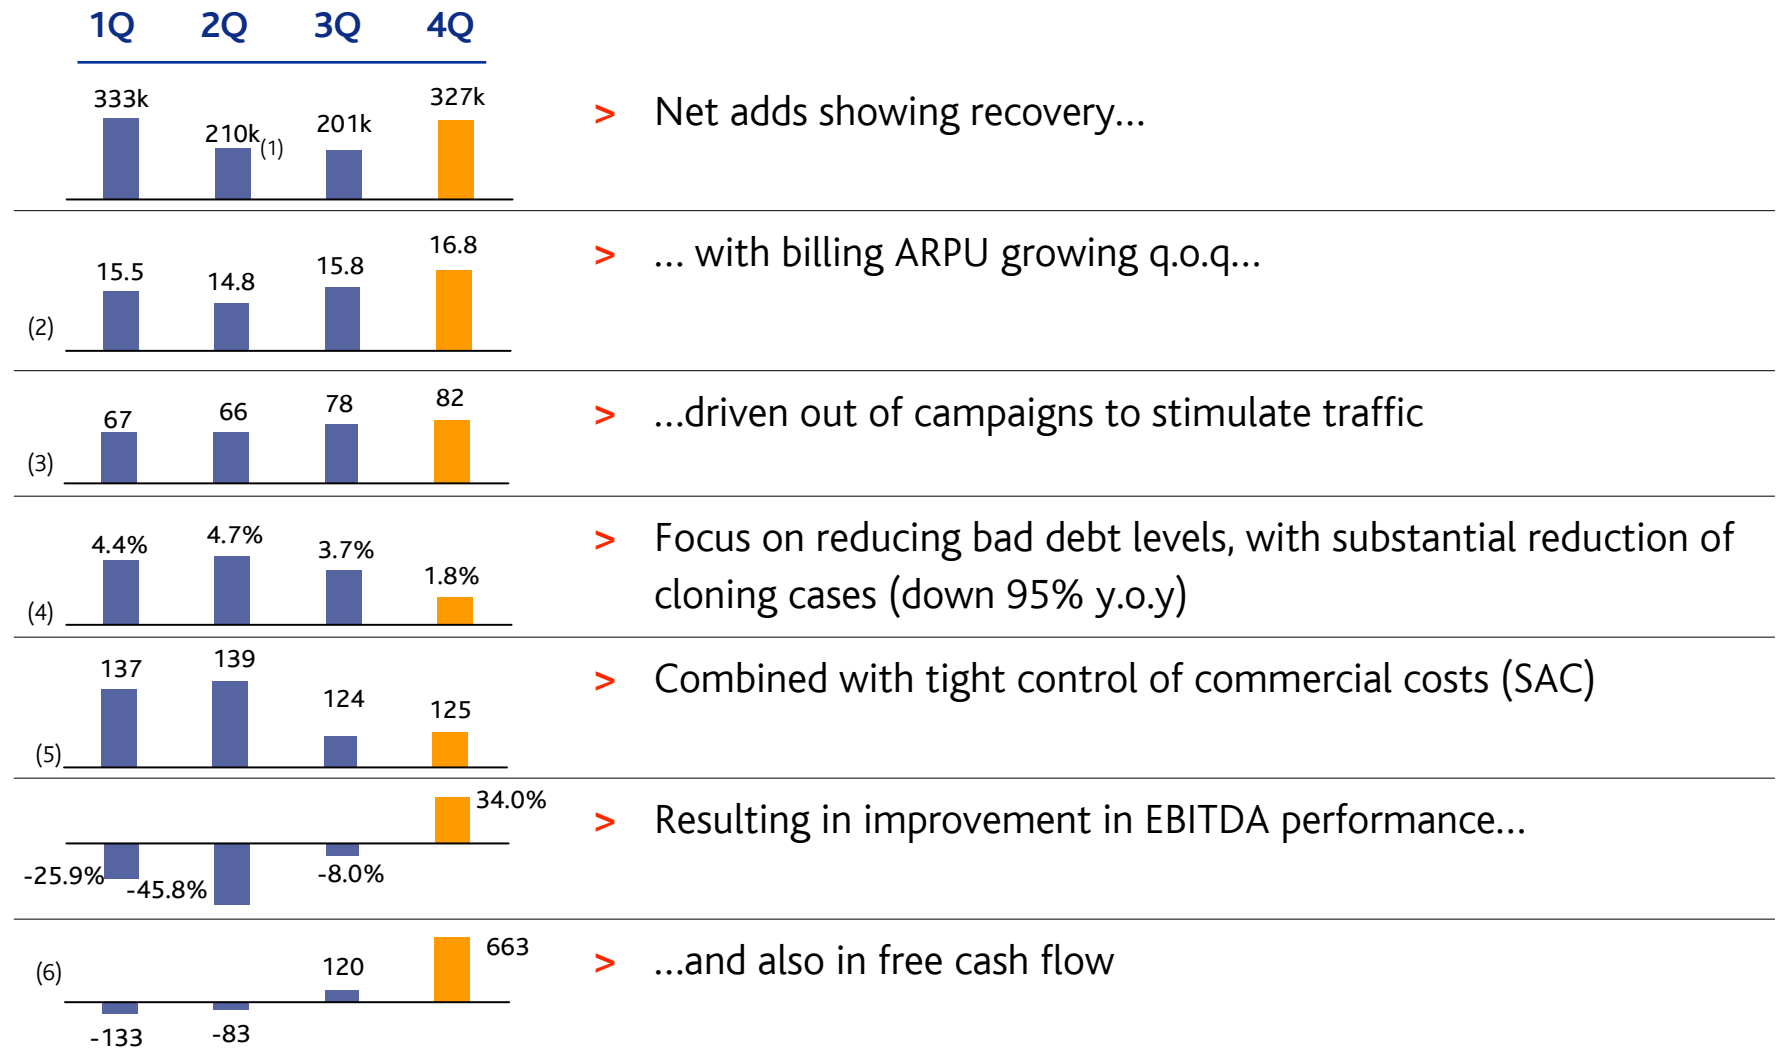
1Q 2Q 3Q 4Q

333k 210k(1) 201k 327k

> Net adds showing recovery...

(2) 15.5 14.8 15.8 16.8

> ... with billing ARPU growing q.o.q...

(3) 67 66 78 82

> ...driven out of campaigns to stimulate traffic

(4) 4.4% 4.7% 3.7% 1.8%

> Focus on reducing bad debt levels, with substantial reduction of cloning cases (down 95% y.o.y)

(5) 137 139 124 125

> Combined with tight control of commercial costs (SAC)

-25.9% -45.8% -8.0% 34.0%

> Resulting in improvement in EBITDA performance...

(6) -133 -83 120 663

> ...and also in free cash flow